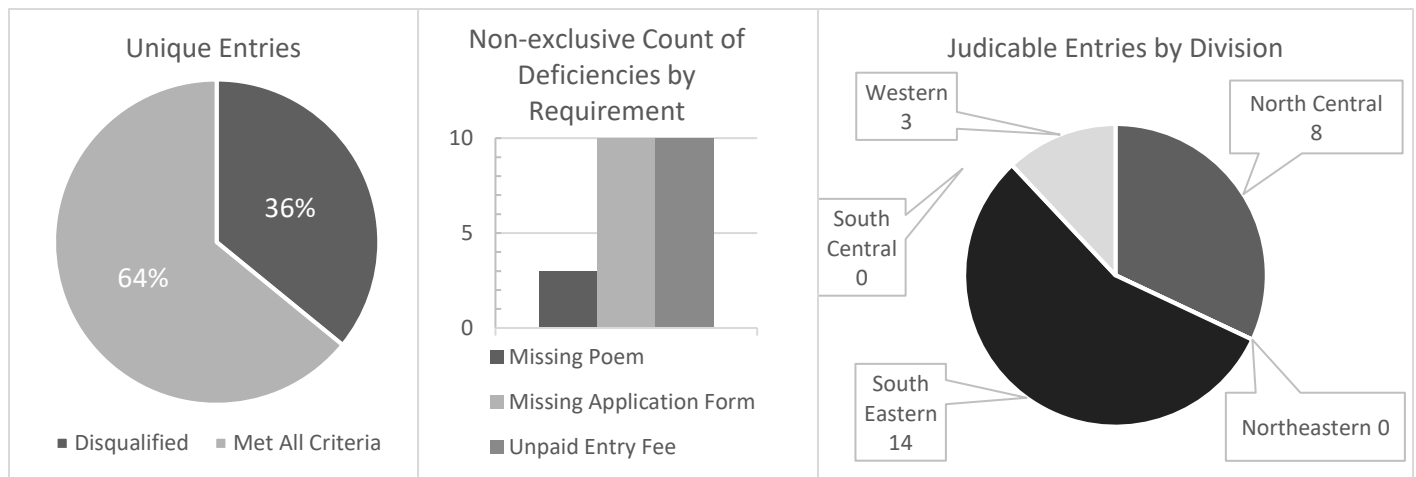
Unique Entries

36%

64%

■ Disqualified ■ Met All Criteria

Non-exclusive Count of Deficiencies by Requirement

10

5

0

■ Missing Poem

■ Missing Application Form

■ Unpaid Entry Fee

Judicable Entries by Division

Western 3

North Central 8

South Central 0

South Eastern 14

Northeastern 0